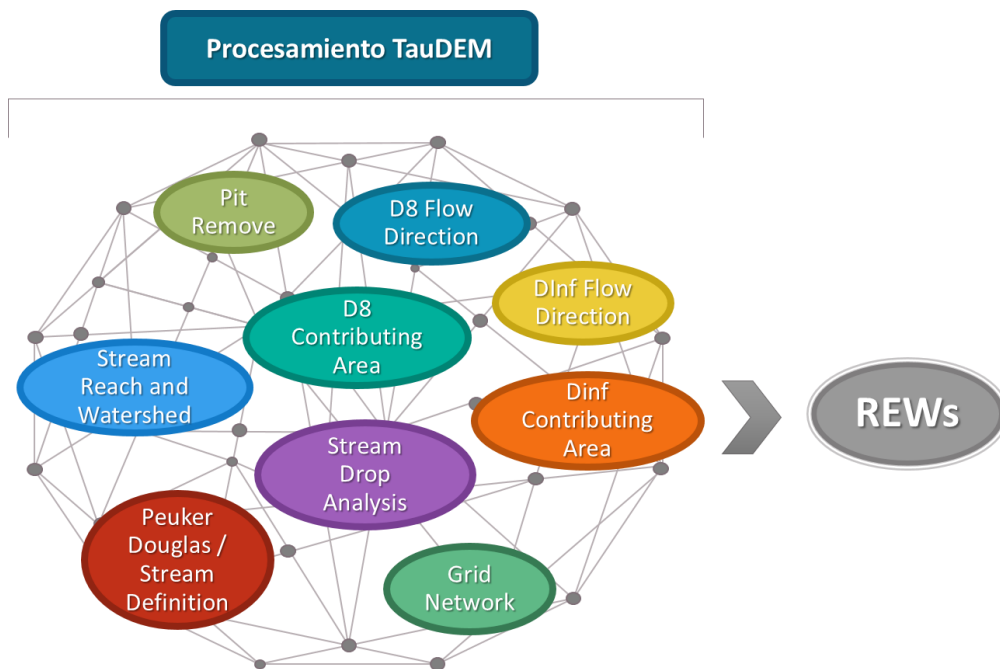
Procesamiento TauDEM

Pit Remove

D8 Flow Direction

DInf Flow Direction

D8 Contributing Area

Stream Reach and Watershed

Dinf Contributing Area

Stream Drop Analysis

Peuker Douglas / Stream Definition

Grid Network

REWs